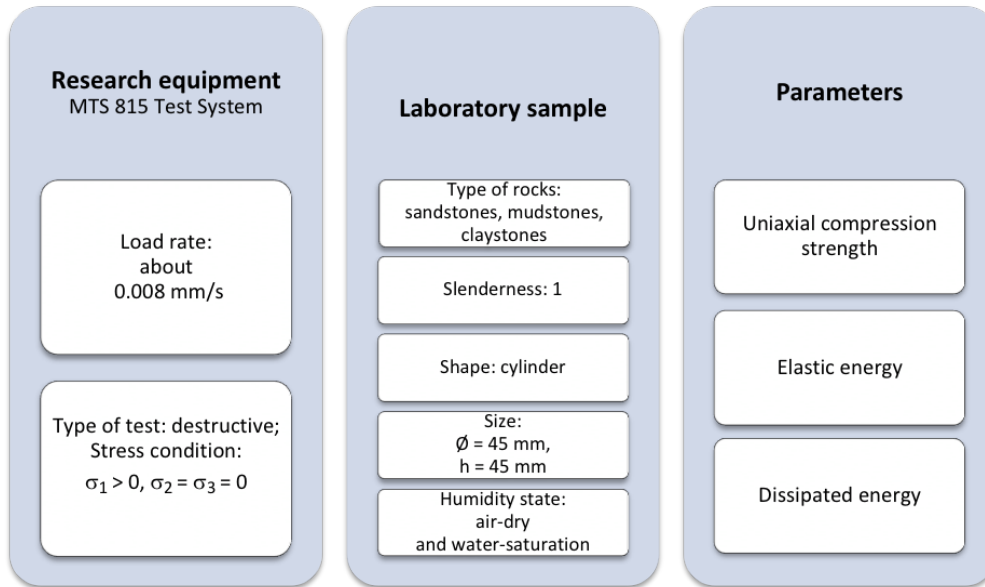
**Research equipment**
MTS 815 Test System

Load rate:
about
0.008 mm/s

Type of test: destructive;
Stress condition:
$\sigma_1 > 0$, $\sigma_2 = \sigma_3 = 0$

**Laboratory sample**

Type of rocks:
sandstones, mudstones, claystones

Slenderness: 1

Shape: cylinder

Size:
Ø = 45 mm,
h = 45 mm

Humidity state:
air-dry
and water-saturation

**Parameters**

Uniaxial compression strength

Elastic energy

Dissipated energy